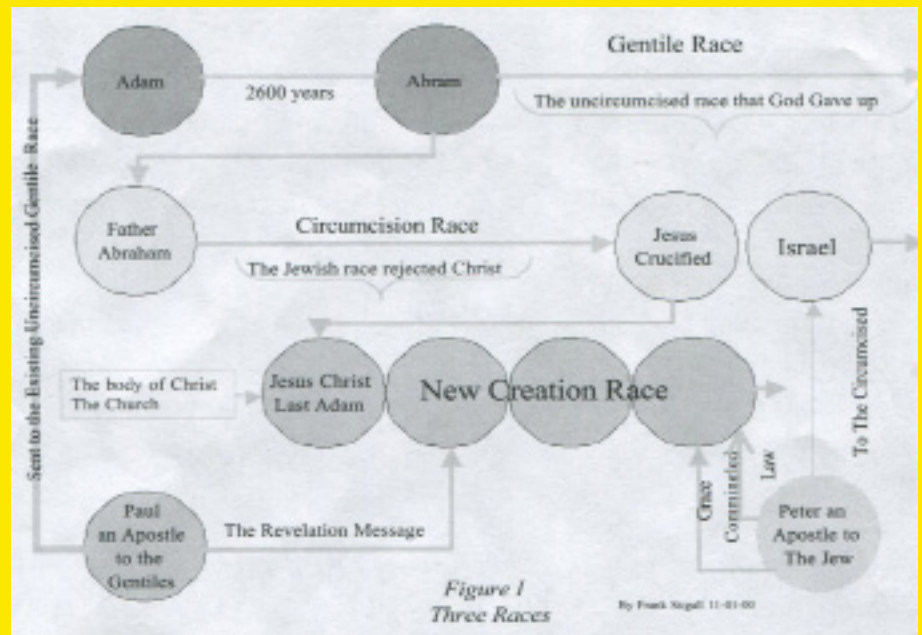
Sent to the Existing Uncircumcised Gentile Race

Adam

2600 years

Abram

Gentile Race

The uncircumcised race that God Gave up

Father Abraham

Circumcision Race

The Jewish race rejected Christ

Jesus Crucified

Israel

The body of Christ The Church

Jesus Christ Last Adam

New Creation Race

To The Circumcised

Grace

Commingled

Law

Paul an Apostle to the Gentiles

The Revelation Message

Peter an Apostle to The Jew

Figure 1
Three Races

By Frank Stegall 11-01-00